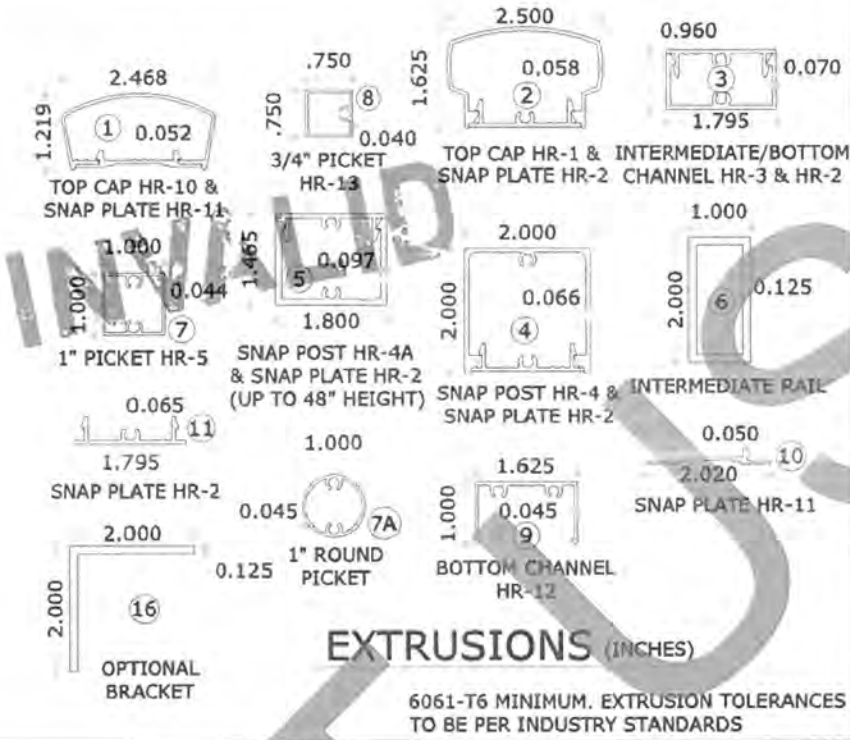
2.468
1.219
1
0.052
TOP CAP HR-10 &
SNAP PLATE HR-11

.750
.750
8
0.040
3/4" PICKET
HR-13

2.500
1.625
0.058
2
TOP CAP HR-1 &
SNAP PLATE HR-2

0.960
3
0.070
1.795
INTERMEDIATE/BOTTOM
CHANNEL HR-3 & HR-2

INVALID

1.000
1.000
0.044
7
1" PICKET HR-5

1.465
5
0.097
1.800
SNAP POST HR-4A
& SNAP PLATE HR-2
(UP TO 48" HEIGHT)

2.000
2.000
0.066
4
SNAP POST HR-4 &
SNAP PLATE HR-2

1.000
2.000
6
0.125
INTERMEDIATE RAIL

0.065
11
1.795
SNAP PLATE HR-2

1.000
0.045
7A
1" ROUND
PICKET

1.625
1.000
0.045
9
BOTTOM CHANNEL
HR-12

0.050
2.020
10
SNAP PLATE HR-11

2.000
2.000
0.125
16
OPTIONAL
BRACKET

EXTRUSIONS (INCHES)

6061-T6 MINIMUM. EXTRUSION TOLERANCES
TO BE PER INDUSTRY STANDARDS